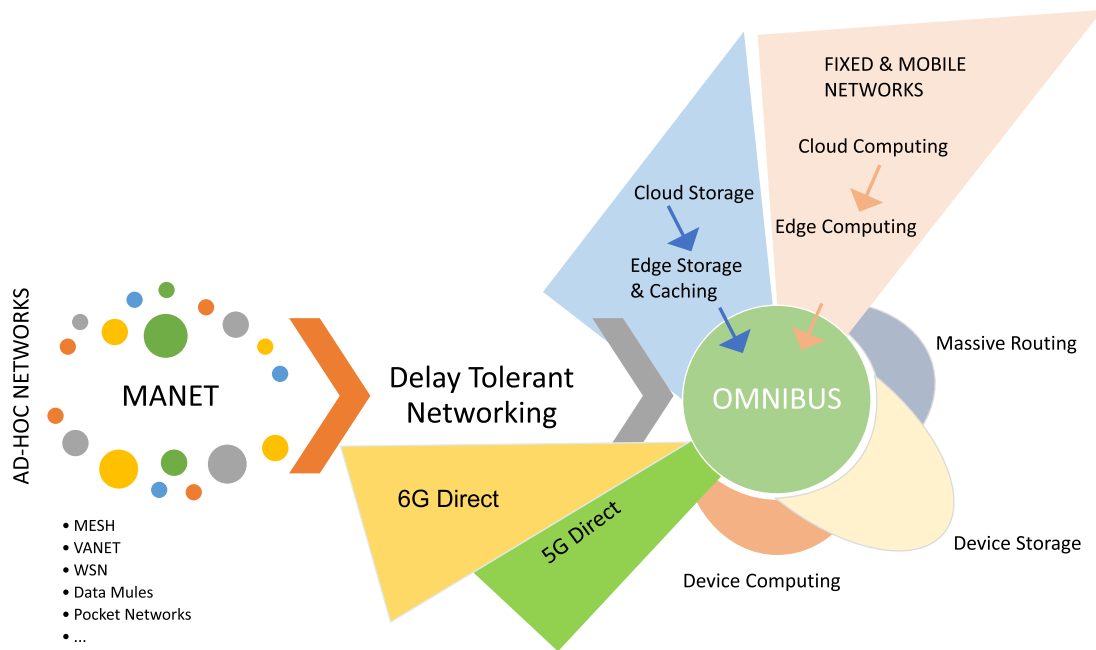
AD-HOC NETWORKS

MANET

• MESH
• VANET
• WSN
• Data Mules
• Pocket Networks
• ...

Delay Tolerant Networking

FIXED & MOBILE NETWORKS

Cloud Computing

Edge Computing

Cloud Storage

Edge Storage & Caching

OMNIBUS

Massive Routing

6G Direct

5G Direct

Device Storage

Device Computing